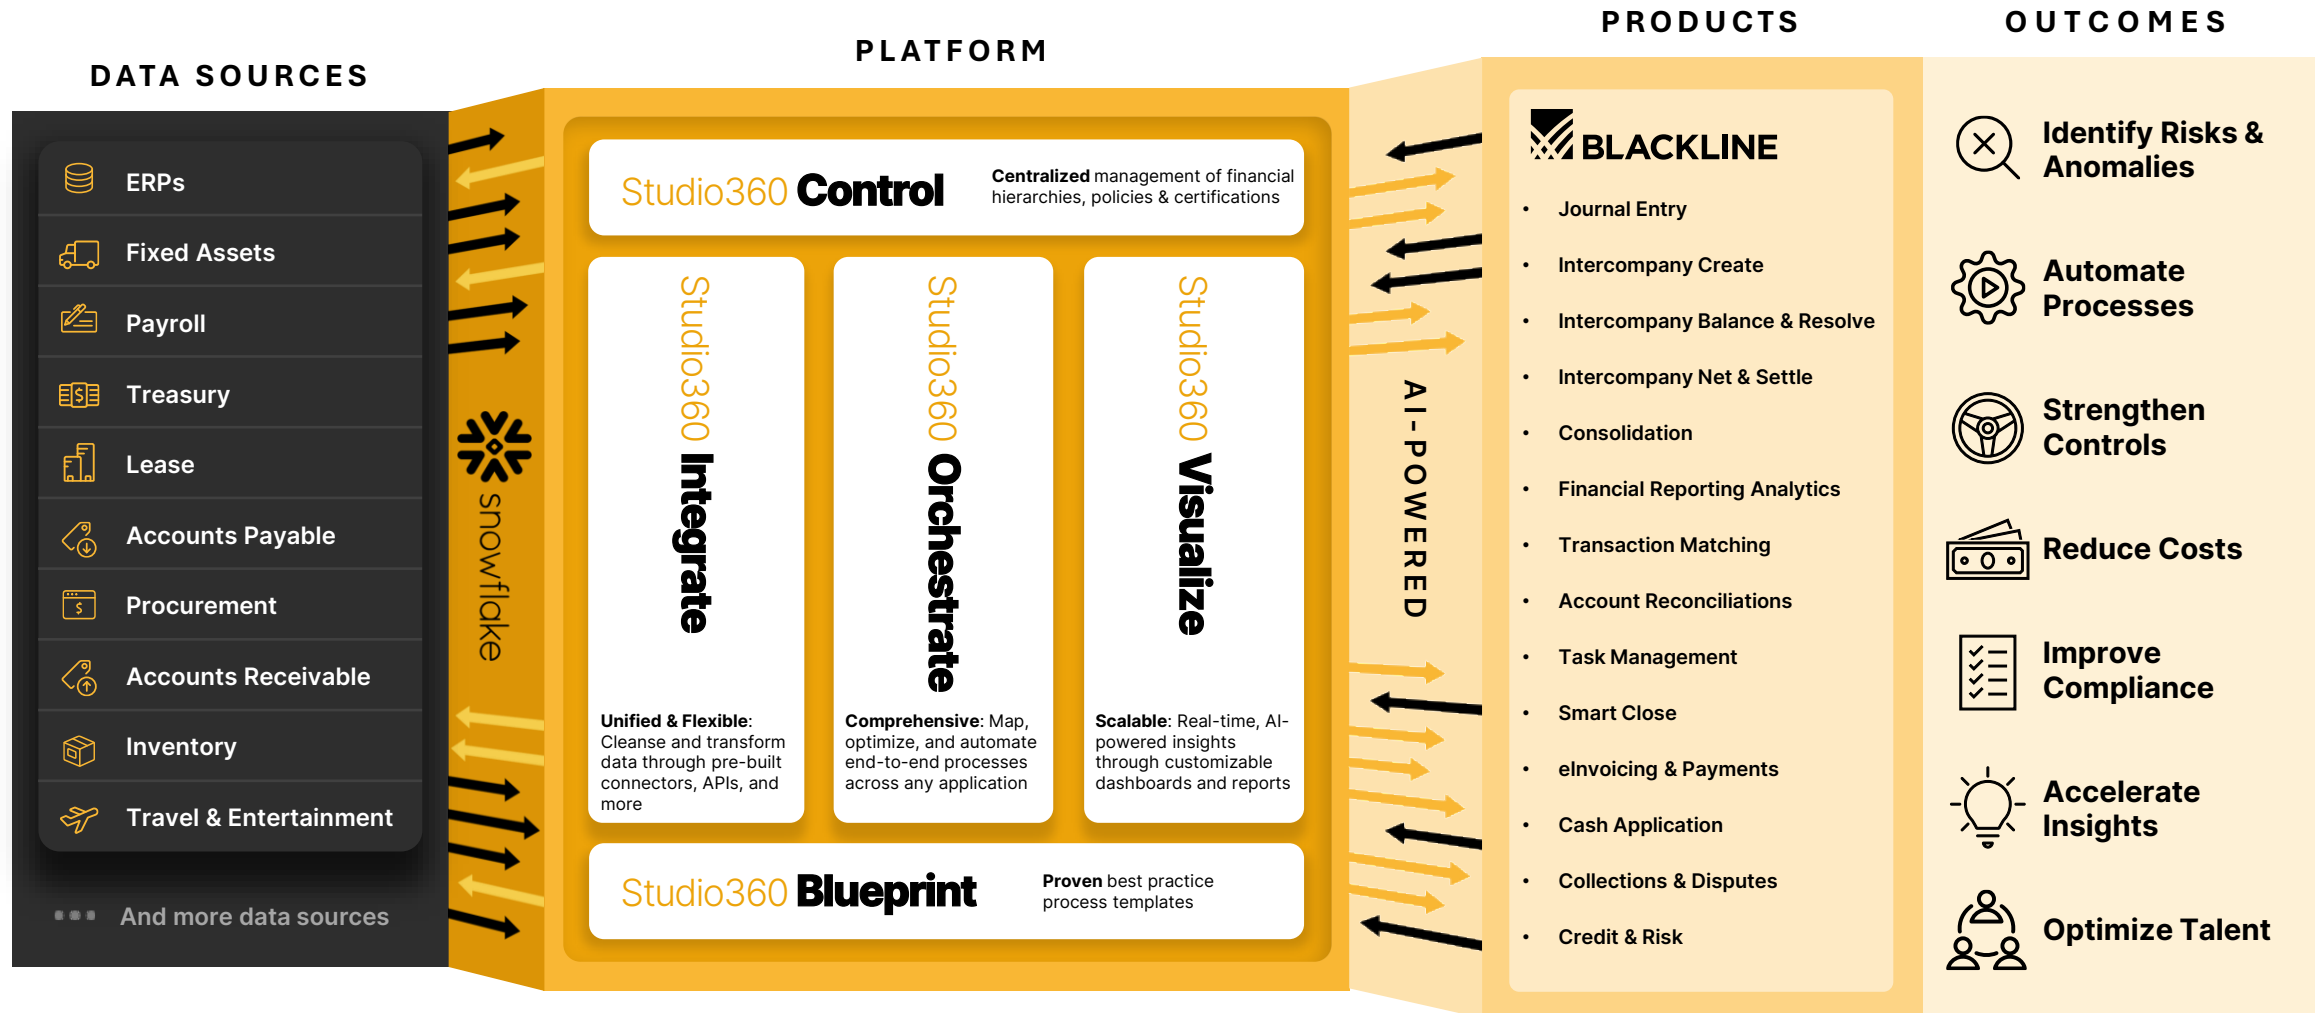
DATA SOURCES

ERPs
Fixed Assets
Payroll
Treasury
Lease
Accounts Payable
Procurement
Accounts Receivable
Inventory
Travel & Entertainment

And more data sources

snowflake

PLATFORM

Studio360 Control
Centralized management of financial hierarchies, policies & certifications

Studio360 Integrate
Unified & Flexible: Cleanse and transform data through pre-built connectors, APIs, and more

Studio360 Orchestrate
Comprehensive: Map, optimize, and automate end-to-end processes across any application

Studio360 Visualize
Scalable: Real-time, AI-powered insights through customizable dashboards and reports

Studio360 Blueprint
Proven best practice process templates

AI-POWERED

PRODUCTS

BLACKLINE
• Journal Entry
• Intercompany Create
• Intercompany Balance & Resolve
• Intercompany Net & Settle
• Consolidation
• Financial Reporting Analytics
• Transaction Matching
• Account Reconciliations
• Task Management
• Smart Close
• eInvoicing & Payments
• Cash Application
• Collections & Disputes
• Credit & Risk

OUTCOMES

Identify Risks & Anomalies
Automate Processes
Strengthen Controls
Reduce Costs
Improve Compliance
Accelerate Insights
Optimize Talent